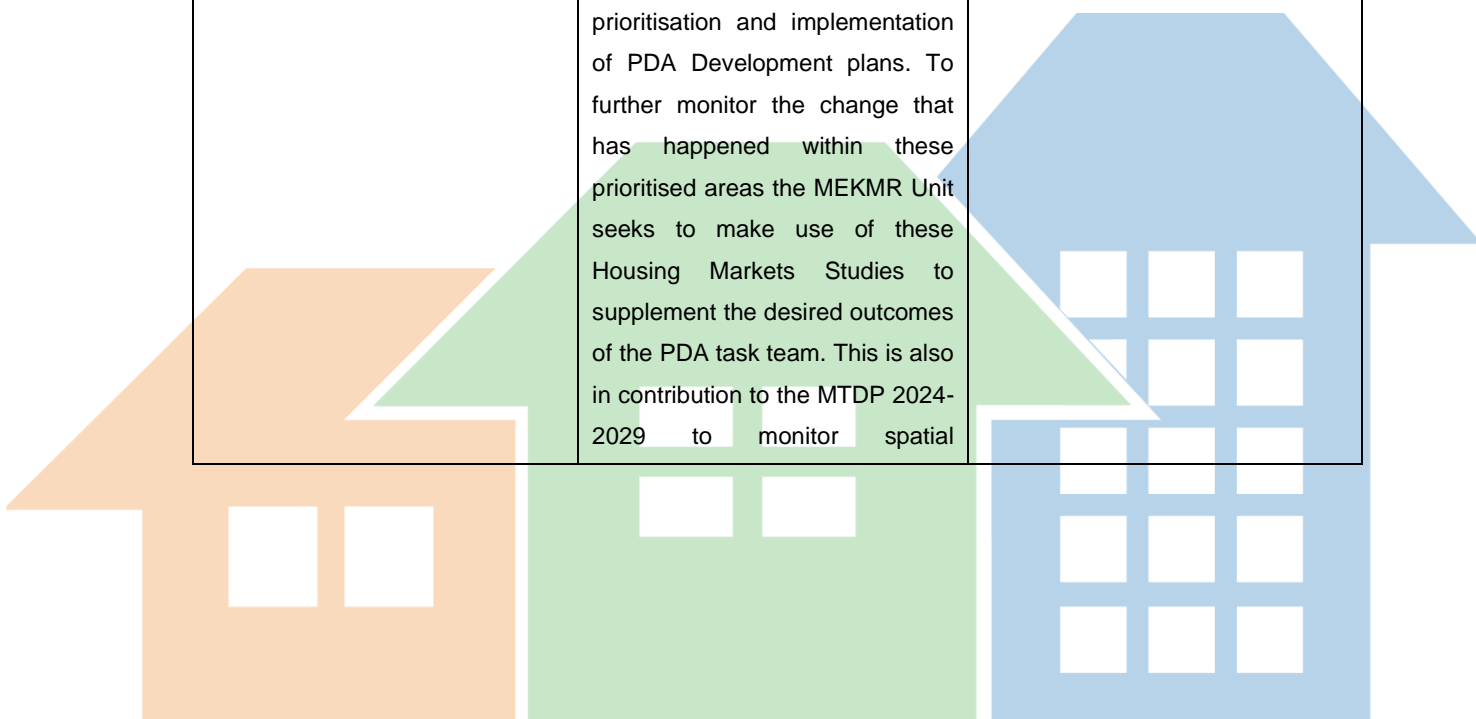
| | prioritisation and implementation of PDA Development plans. To further monitor the change that has happened within these prioritised areas the MEKMR Unit seeks to make use of these Housing Markets Studies to supplement the desired outcomes of the PDA task team. This is also in contribution to the MTDP 2024-2029 to monitor spatial | |
|---|---|---|